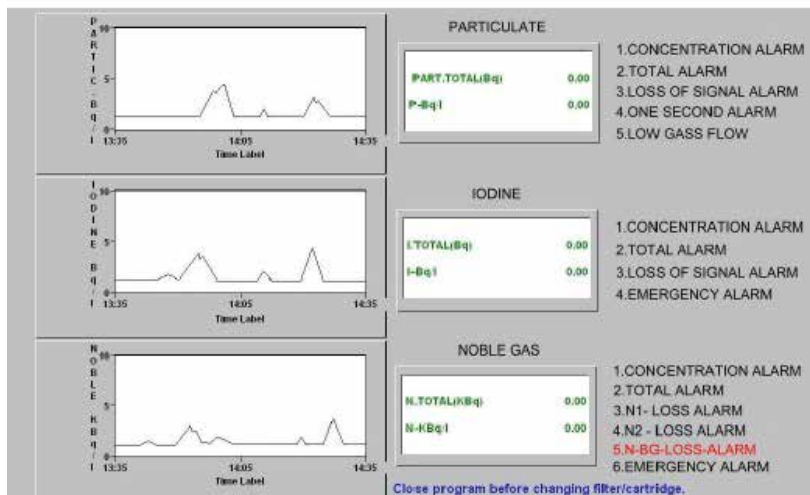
P A R T I C - B q / l
10
5
0
13:35
14:05
14:35
Time Label

PARTICULATE

PART.TOTAL(Bq) 0.00
P-Bq/l 0.00

1.CONCENTRATION ALARM
2.TOTAL ALARM
3.LOSS OF SIGNAL ALARM
4.ONE SECOND ALARM
5.LOW GASS FLOW

I O D I N E - B q / l
10
5
0
13:35
14:05
14:35
Time Label

IODINE

I.TOTAL(Bq) 0.00
I-Bq/l 0.00

1.CONCENTRATION ALARM
2.TOTAL ALARM
3.LOSS OF SIGNAL ALARM
4.EMERGENCY ALARM

N O B L E - K B q / l
10
5
0
13:35
14:05
14:35
Time Label

NOBLE GAS

N.TOTAL(KBq) 0.00
N-KBq/l 0.00

1.CONCENTRATION ALARM
2.TOTAL ALARM
3.N1- LOSS ALARM
4.N2 - LOSS ALARM
5.N-BG-LOSS-ALARM
6.EMERGENCY ALARM

Close program before changing filter/cartridge.